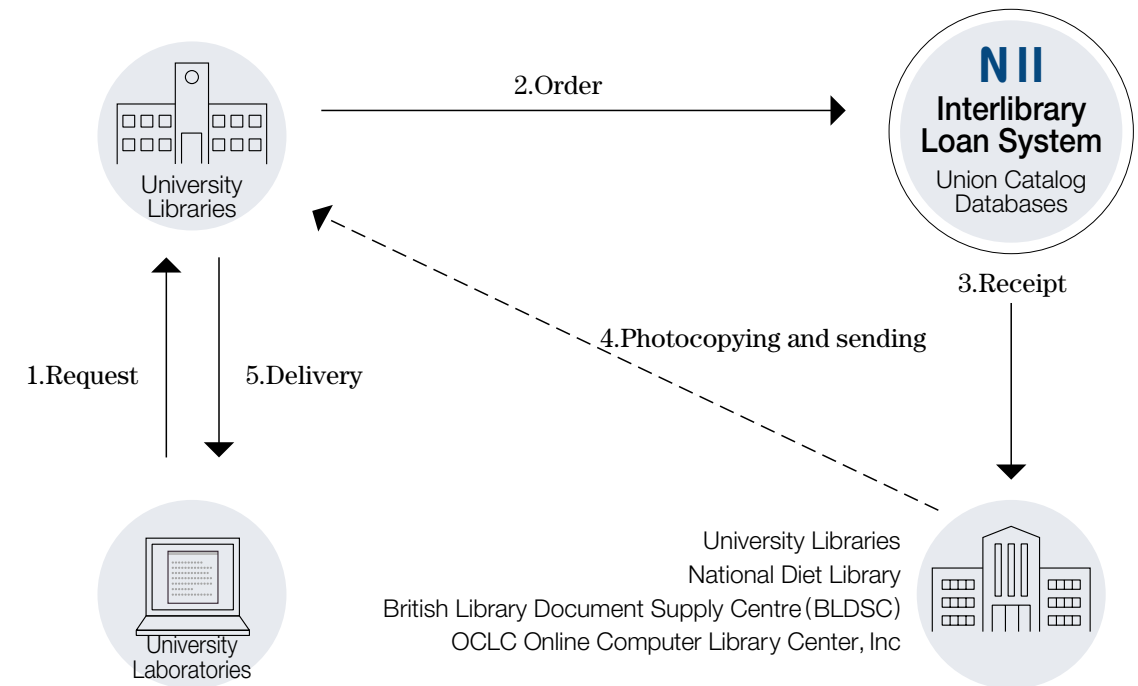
University Libraries

2.Order

NII
Interlibrary Loan System
Union Catalog Databases

3.Receipt

4.Photocopying and sending

1.Request

5.Delivery

University Laboratories

University Libraries
National Diet Library
British Library Document Supply Centre (BLDSC)
OCLC Online Computer Library Center, Inc